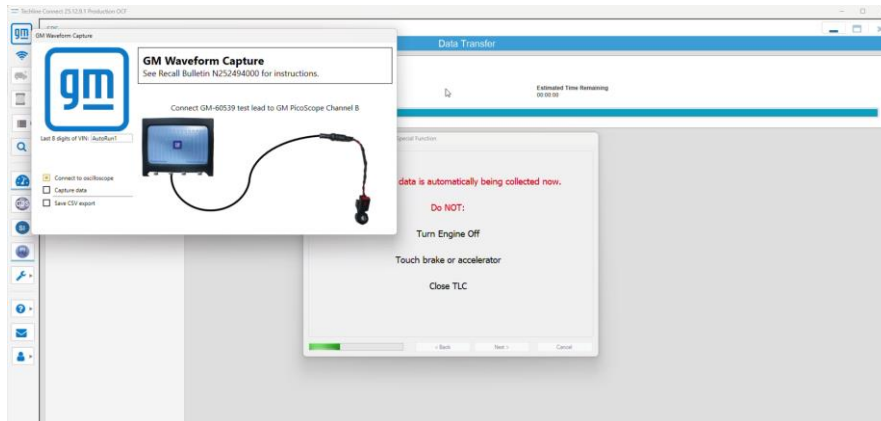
Techline Connect 25.12.0.1 Production DCF

GM Waveform Capture

GM Waveform Capture
See Recall Bulletin N252494000 for instructions.

Connect GM-60539 test lead to GM PicoScope Channel B

gm

Last 8 digits of VIN: AutoRun1

Connect to oscilloscope
Capture data
Save CSV export

Data Transfer

Estimated Time Remaining
00:00:00

Special Function

data is automatically being collected now.

Do NOT:

Turn Engine Off

Touch brake or accelerator

Close TLC

< Back
Next >
Cancel